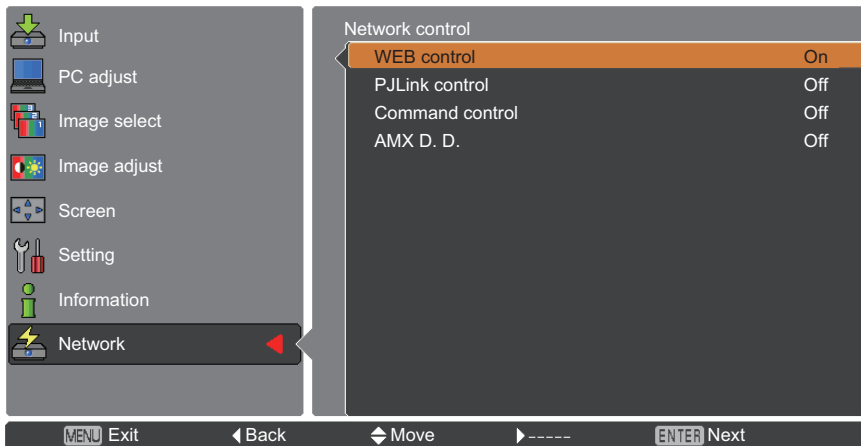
Input
PC adjust
Image select
Image adjust
Screen
Setting
Information
Network

Network control

| WEB control | On |
|---|---|
| PJLink control | Off |
| Command control | Off |
| AMX D. D. | Off |

MENU Exit ◀Back ⬍Move ▶----- ENTER Next